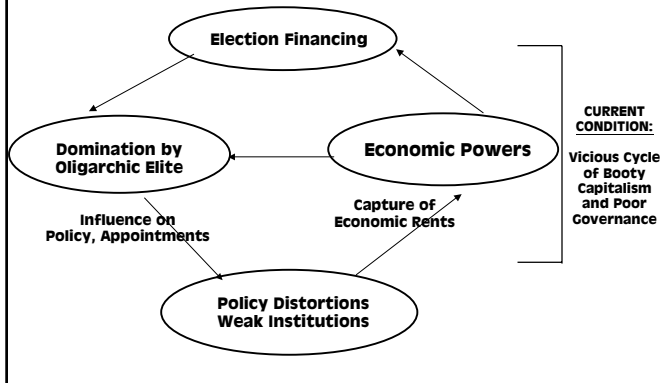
Election Financing

Domination by Oligarchic Elite

Economic Powers

Influence on Policy, Appointments

Capture of Economic Rents

Policy Distortions Weak Institutions

CURRENT CONDITION:

Vicious Cycle of Booty Capitalism and Poor Governance